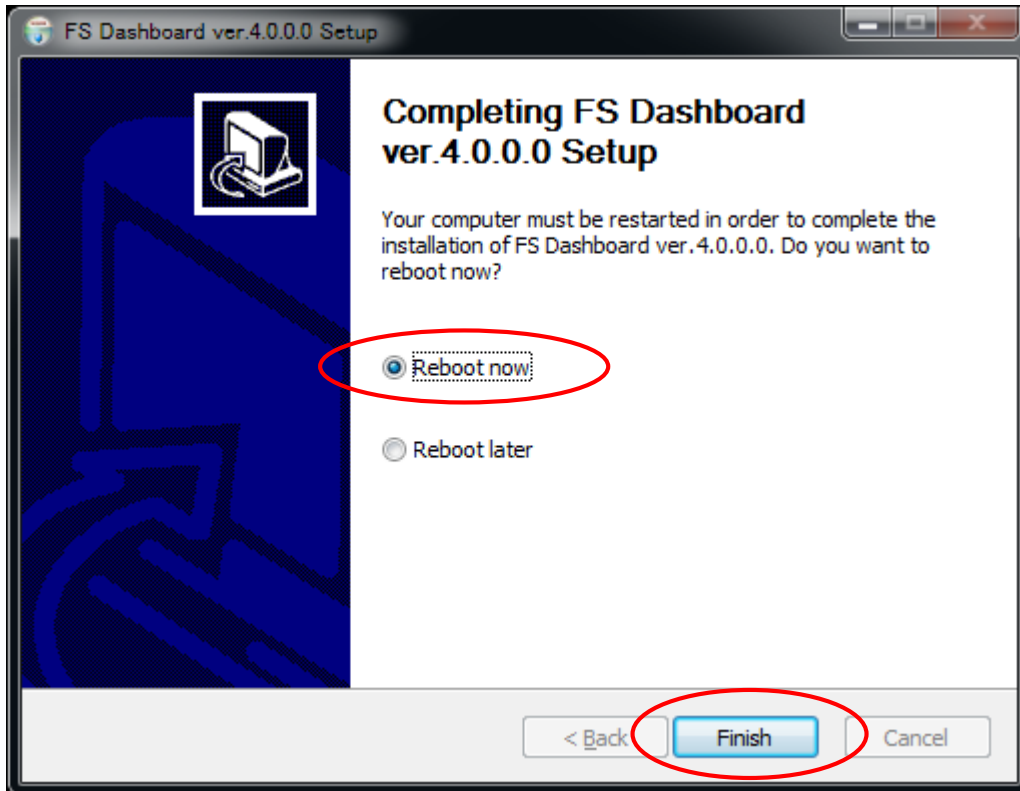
FS Dashboard ver.4.0.0.0 Setup

Completing FS Dashboard ver.4.0.0.0 Setup

Your computer must be restarted in order to complete the installation of FS Dashboard ver.4.0.0.0. Do you want to reboot now?

Reboot now

Reboot later

< Back

Finish

Cancel